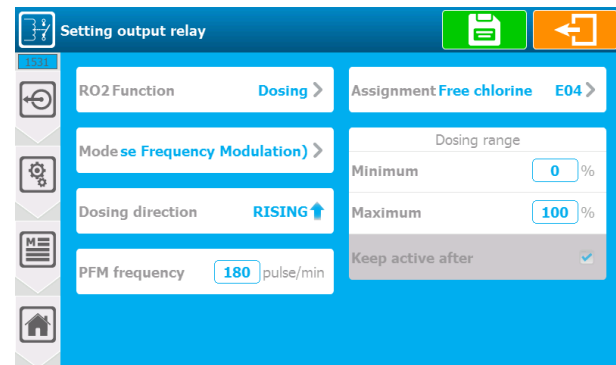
Setting output relay

1531

RO2 Function Dosing

Mode se Frequency Modulation)

Dosing direction RISING

PFM frequency 180 pulse/min

Assignment Free chlorine E04

Dosing range

Minimum 0 %

Maximum 100 %

Keep active after